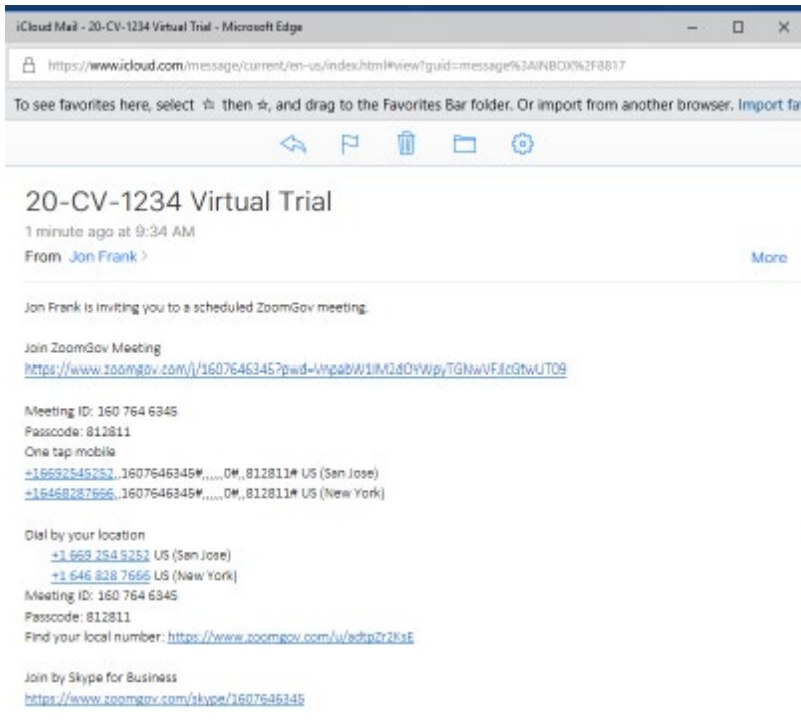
iCloud Mail - 20-CV-1234 Virtual Trial - Microsoft Edge

https://www.icloud.com/message/current/en-us/index.html#view?guid=message%3AINBOX%2F8817

To see favorites here, select ☆ then ☆, and drag to the Favorites Bar folder. Or import from another browser. Import fa

20-CV-1234 Virtual Trial

1 minute ago at 9:34 AM

From Jon Frank >

More

Jon Frank is inviting you to a scheduled ZoomGov meeting.

Join ZoomGov Meeting
https://www.zoomgov.com/j/1607646345?pwd=VmpabW1IM2dOYWpyTGNwVFJzGtwUT09

Meeting ID: 160 764 6345
Passcode: 812811
One tap mobile
+16692545252,,1607646345#,,,,,0#,,812811# US (San Jose)
+16468287666,,1607646345#,,,,,0#,,812811# US (New York)

Dial by your location
+1 669 254 5252 US (San Jose)
+1 646 828 7666 US (New York)
Meeting ID: 160 764 6345
Passcode: 812811
Find your local number: https://www.zoomgov.com/u/adtpZr2KsE

Join by Skype for Business
https://www.zoomgov.com/skype/1607646345